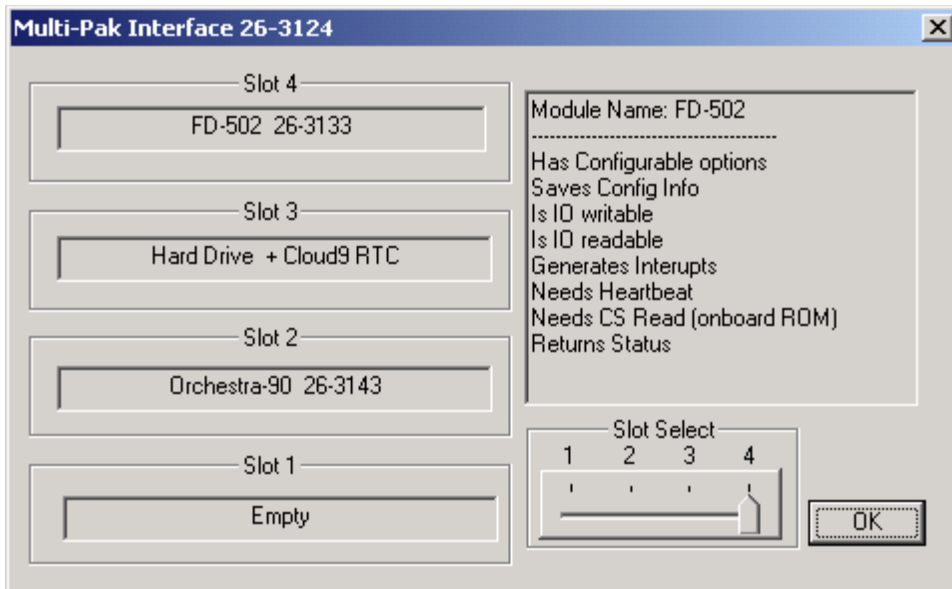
Multi-Pak Interface 26-3124

Slot 4
FD-502 26-3133

Slot 3
Hard Drive + Cloud9 RTC

Slot 2
Orchestra-90 26-3143

Slot 1
Empty

Module Name: FD-502
-----------------------------------
Has Configurable options
Saves Config Info
Is IO writable
Is IO readable
Generates Interupts
Needs Heartbeat
Needs CS Read (onboard ROM)
Returns Status

Slot Select
1 2 3 4

OK